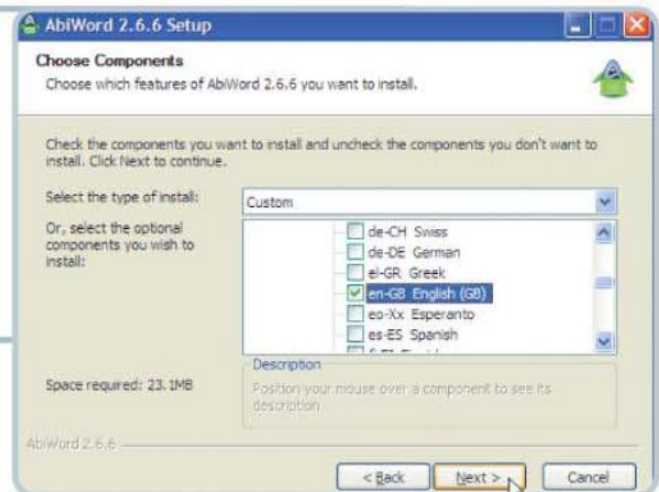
AbiWord 2.6.6 Setup

Choose Components

Choose which features of AbiWord 2.6.6 you want to install.

Check the components you want to install and uncheck the components you don't want to install. Click Next to continue.

Select the type of install:

Custom

Or, select the optional components you wish to install:

de-CH Swiss
de-DE German
el-GR Greek
en-GB English (GB)
eo-Xx Esperanto
es-ES Spanish
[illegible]

Space required: 23.1MB

Description

Position your mouse over a component to see its description.

AbiWord 2.6.6

< Back

Next >

Cancel